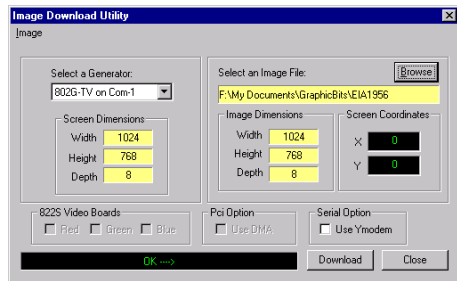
Image Download Utility

Image

Select a Generator:

802G-TV on Com-1

Screen Dimensions

Width 1024

Height 768

Depth 8

Select an Image File:

Browse

F:\My Documents\GraphicBits\EIA1956

Image Dimensions

Width 1024

Height 768

Depth 8

Screen Coordinates

X 0

Y 0

822S Video Boards

Red Green Blue

Pci Option

Use DMA

Serial Option

Use Ymodem

OK --->

Download

Close